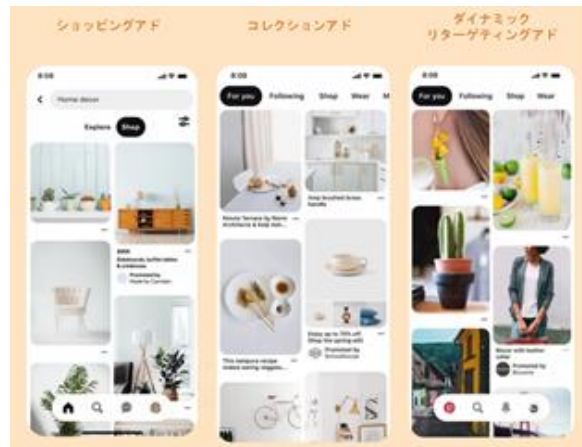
ショッピングアド

コレクションアド

ダイナミック
リターゲティングアド

8:05

Home decor

Explore Shop

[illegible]
Sideboards, buffet tables & credenzas

Promoted by
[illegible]

8:05

For you Following Shop Wear M

House Terrace by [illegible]
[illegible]

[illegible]

This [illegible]
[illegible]

Enjoy up to 70% off
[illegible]
Promoted by
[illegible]

8:05

For you Following Shop Wear

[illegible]

Promoted by
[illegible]